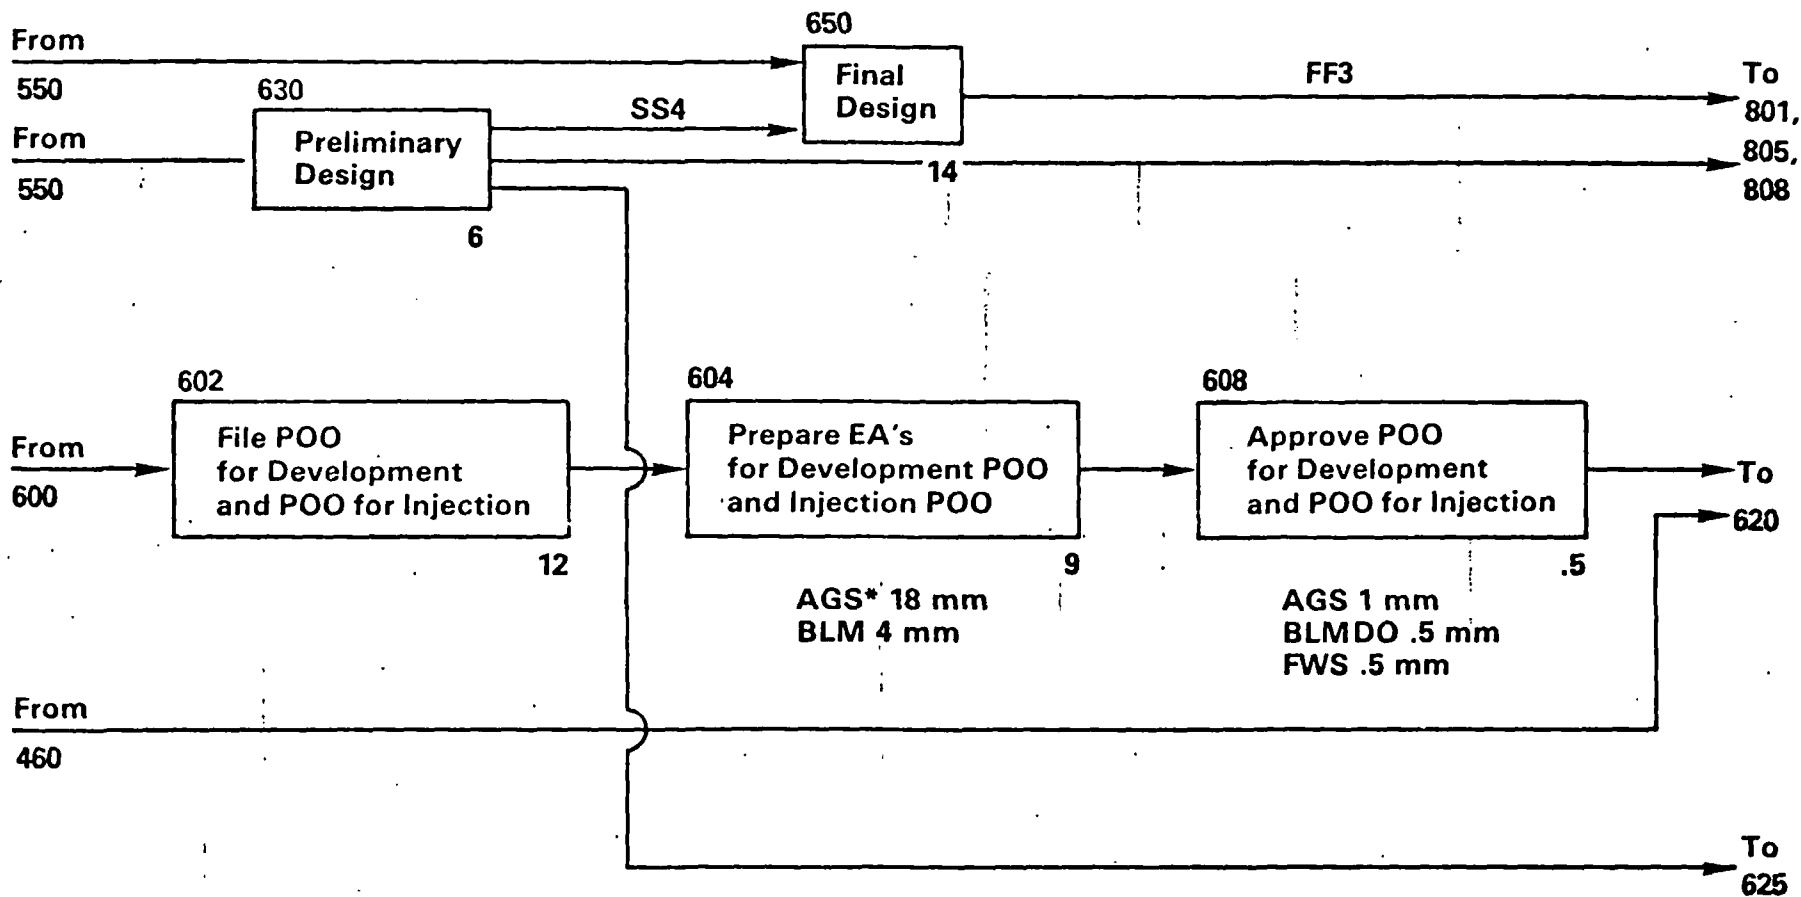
From
550

650
Final
Design

FF3

To
801,
805,
808

630
Preliminary
Design

6

From
550

SS4

14

602
File POO
for Development
and POO for Injection

12

From
600

604
Prepare EA's
for Development POO
and Injection POO

9

AGS* 18 mm
BLM 4 mm

608
Approve POO
for Development
and POO for Injection

.5

AGS 1 mm
BLMDO .5 mm
FWS .5 mm

To
620

From
460

To
625